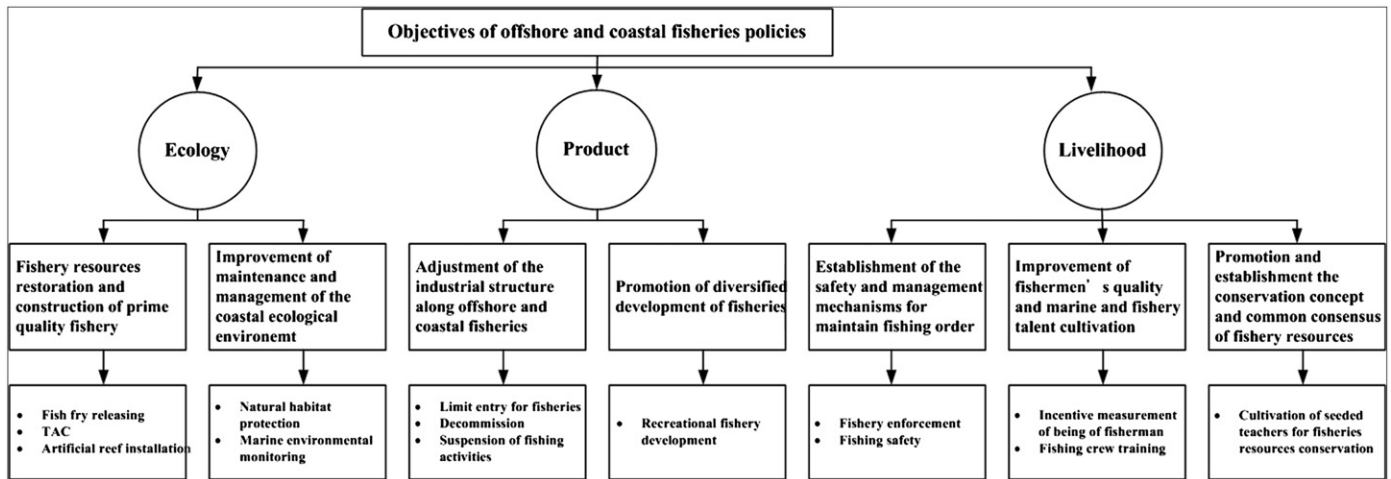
Objectives of offshore and coastal fisheries policies

Ecology

Product

Livelihood

Fishery resources restoration and construction of prime quality fishery

Improvement of maintenance and management of the coastal ecological environemt

Adjustment of the industrial structure along offshore and coastal fisheries

Promotion of diversified development of fisheries

Establishment of the safety and management mechanisms for maintain fishing order

Improvement of fishermen's quality and marine and fishery talent cultivation

Promotion and establishment the conservation concept and common consensus of fishery resources

- Fish fry releasing
- TAC
- Artificial reef installation

- Natural habitat protection
- Marine environmental monitoring

- Limit entry for fisheries
- Decommission
- Suspension of fishing activities

- Recreational fishery development

- Fishery enforcement
- Fishing safety

- Incentive measurement of being of fisherman
- Fishing crew training

- Cultivation of seeded teachers for fisheries resources conservation